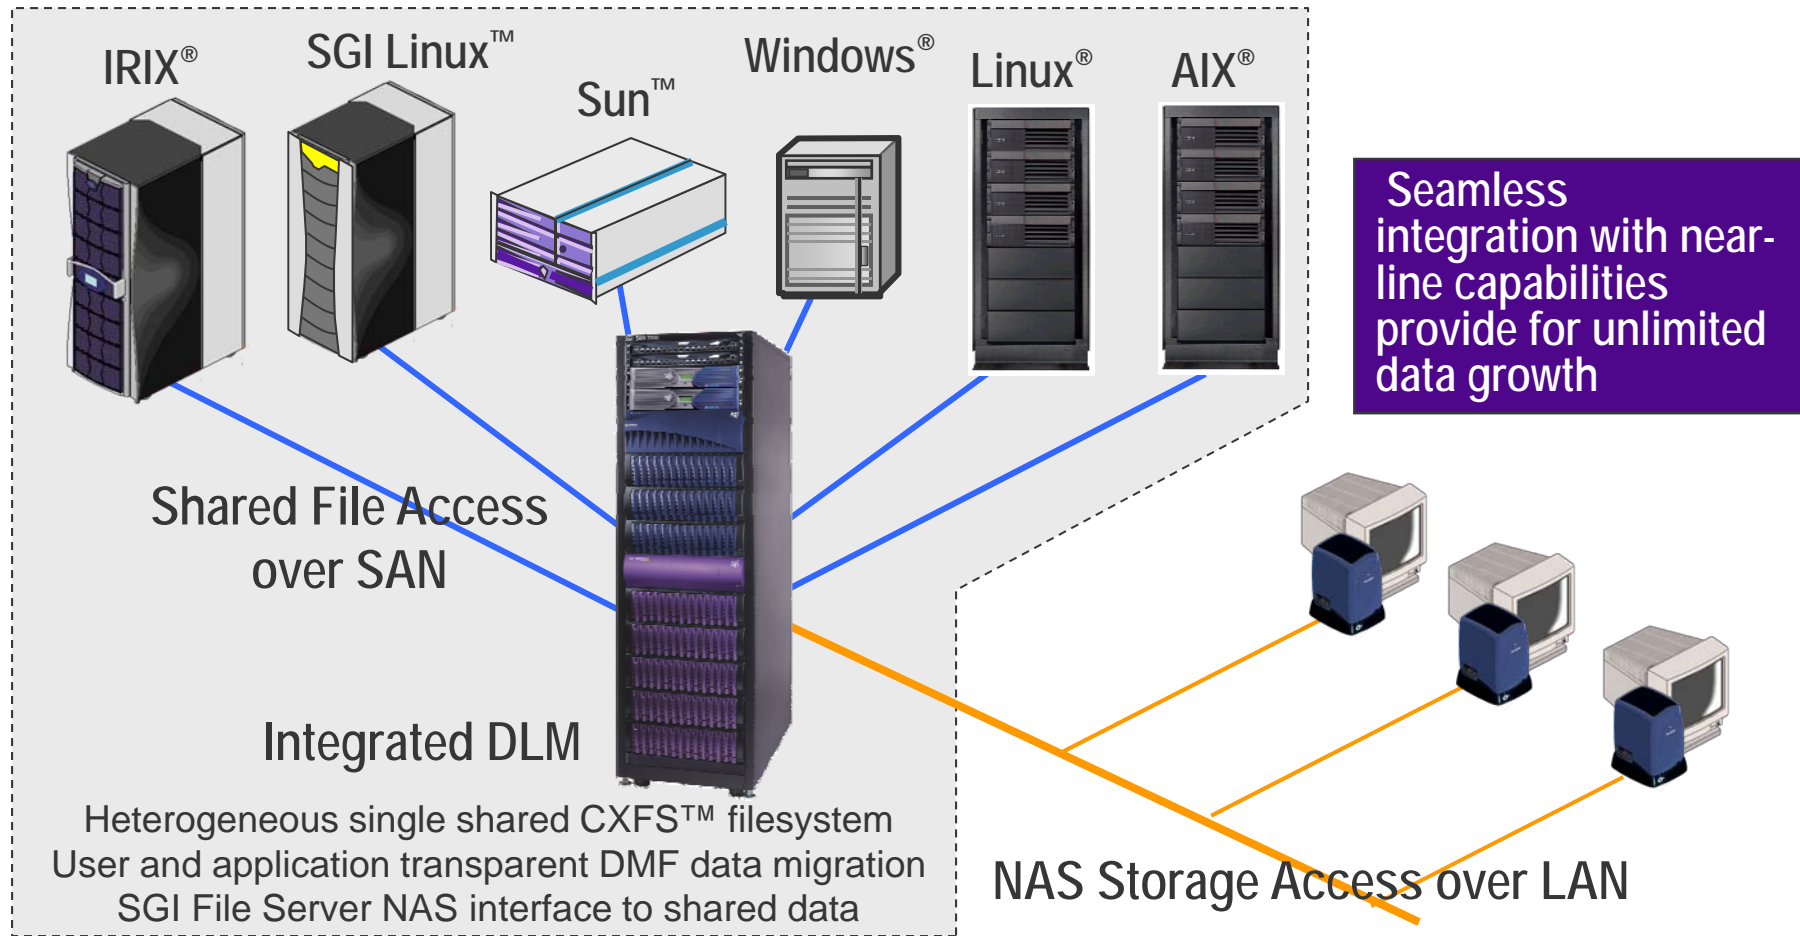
IRIX®

SGI Linux™

Sun™

Windows®

Linux®

AIX®

Seamless integration with near-line capabilities provide for unlimited data growth

Shared File Access over SAN

Integrated DLM

Heterogeneous single shared CXFS™ filesystem
User and application transparent DMF data migration
SGI File Server NAS interface to shared data

NAS Storage Access over LAN